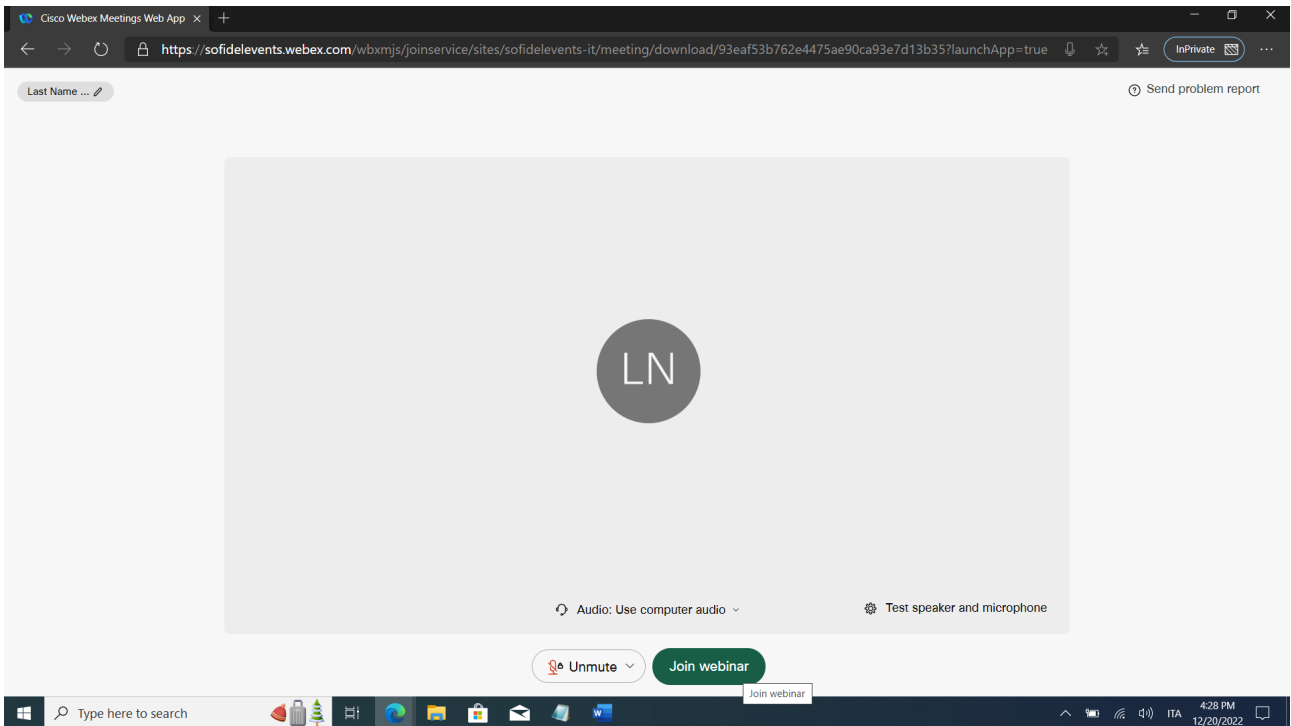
Cisco Webex Meetings Web App ×

https://sofidelevents.webex.com/wbxmjs/joinservice/sites/sofidelevents-it/meeting/download/93eaf53b762e4475ae90ca93e7d13b35?launchApp=true

InPrivate

Last Name ...

Send problem report

LN

Audio: Use computer audio

Test speaker and microphone

Unmute

Join webinar

Join webinar

Type here to search

ITA

4:28 PM
12/20/2022